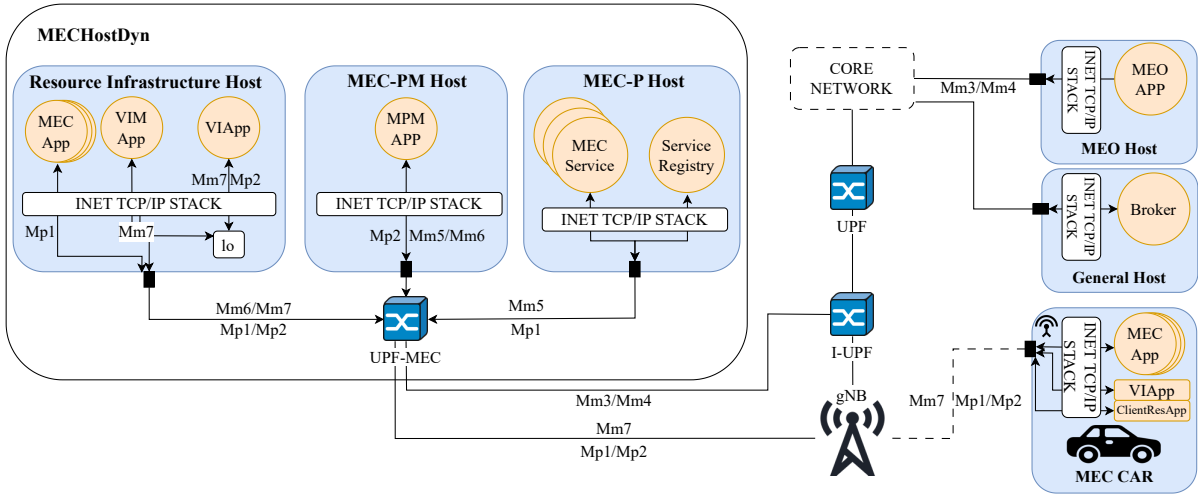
MECHostDyn

Resource Infrastructure Host

MEC App

VIM App

VIApp

Mm7 Mp2

INET TCP/IP STACK

Mp1

Mm7

lo

MEC-PM Host

MPM APP

INET TCP/IP STACK

Mp2 Mm5/Mm6

MEC-P Host

MEC Service

Service Registry

INET TCP/IP STACK

Mm6/Mm7

Mp1/Mp2

Mm5

Mp1

UPF-MEC

CORE NETWORK

Mm3/Mm4

INET TCP/IP STACK

MEO APP

MEO Host

UPF

INET TCP/IP STACK

Broker

General Host

I-UPF

Mm3/Mm4

gNB

Mm7

Mp1/Mp2

Mm7 Mp1/Mp2

INET TCP/IP STACK

MEC App

VIApp

ClientResApp

MEC CAR